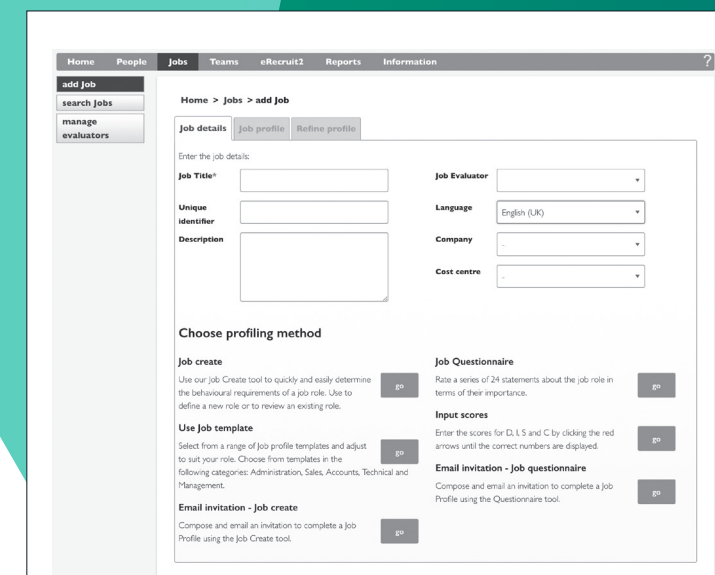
Home People Jobs Teams eRecruit2 Reports Information ?

add Job
search Jobs
manage evaluators

Home > Jobs > add Job

Job details Job profile Refine profile

Enter the job details:

Job Title*

Unique identifier

Description

Job Evaluator

Language English (UK)

Company -

Cost centre -

Choose profiling method

Job create

Use our Job Create tool to quickly and easily determine the behavioural requirements of a job role. Use to define a new role or to review an existing role.

go

Use Job template

Select from a range of Job profile templates and adjust to suit your role. Choose from templates in the following categories: Administration, Sales, Accounts, Technical and Management.

go

Email invitation - Job create

Compose and email an invitation to complete a Job Profile using the Job Create tool.

go

Job Questionnaire

Rate a series of 24 statements about the job role in terms of their importance.

go

Input scores

Enter the scores for D, I, S and C by clicking the red arrows until the correct numbers are displayed.

go

Email invitation - Job questionnaire

Compose and email an invitation to complete a Job Profile using the Questionnaire tool.

go